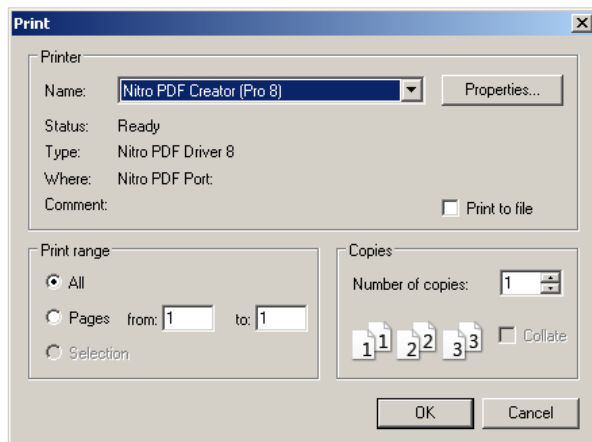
Print
X

Printer
Name: Nitro PDF Creator (Pro 8)
Properties...
Status: Ready
Type: Nitro PDF Driver 8
Where: Nitro PDF Port:
Comment:
Print to file

Print range
All
Pages from: 1 to: 1
Selection

Copies
Number of copies: 1
1 1 2 2 3 3
Collate

OK
Cancel